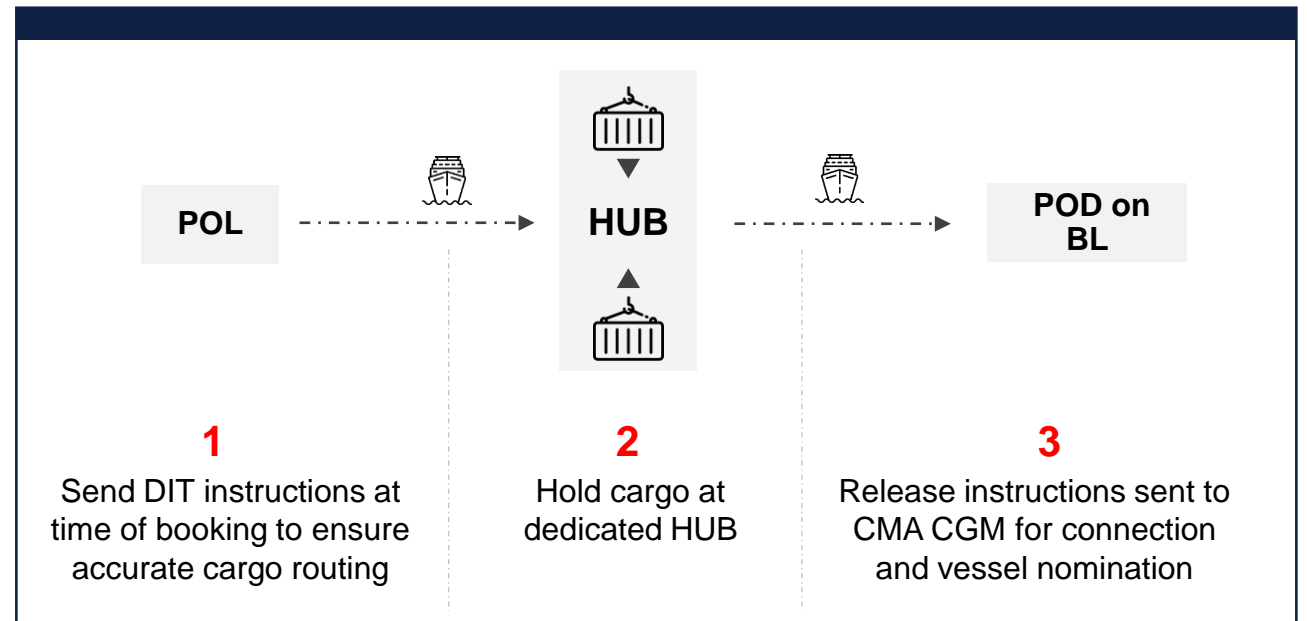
POL

HUB

POD on BL

1
Send DIT instructions at time of booking to ensure accurate cargo routing

2
Hold cargo at dedicated HUB

3
Release instructions sent to CMA CGM for connection and vessel nomination